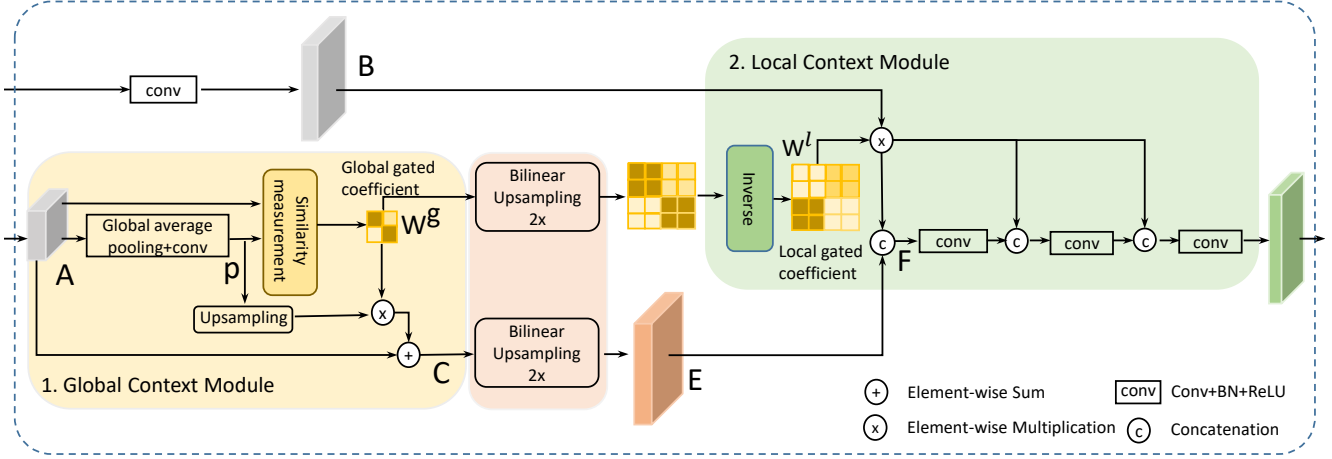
conv

B

2. Local Context Module

$W^l$

x

Global gated coefficient

Bilinear Upsampling 2x

Inverse

Global average pooling+conv

Similarity measurement

$W^g$

c

conv

c

conv

c

conv

A

p

Local gated coefficient

F

Upsampling

x

+

Bilinear Upsampling 2x

1. Global Context Module

C

E

+ Element-wise Sum

conv Conv+BN+ReLU

x Element-wise Multiplication

c Concatenation